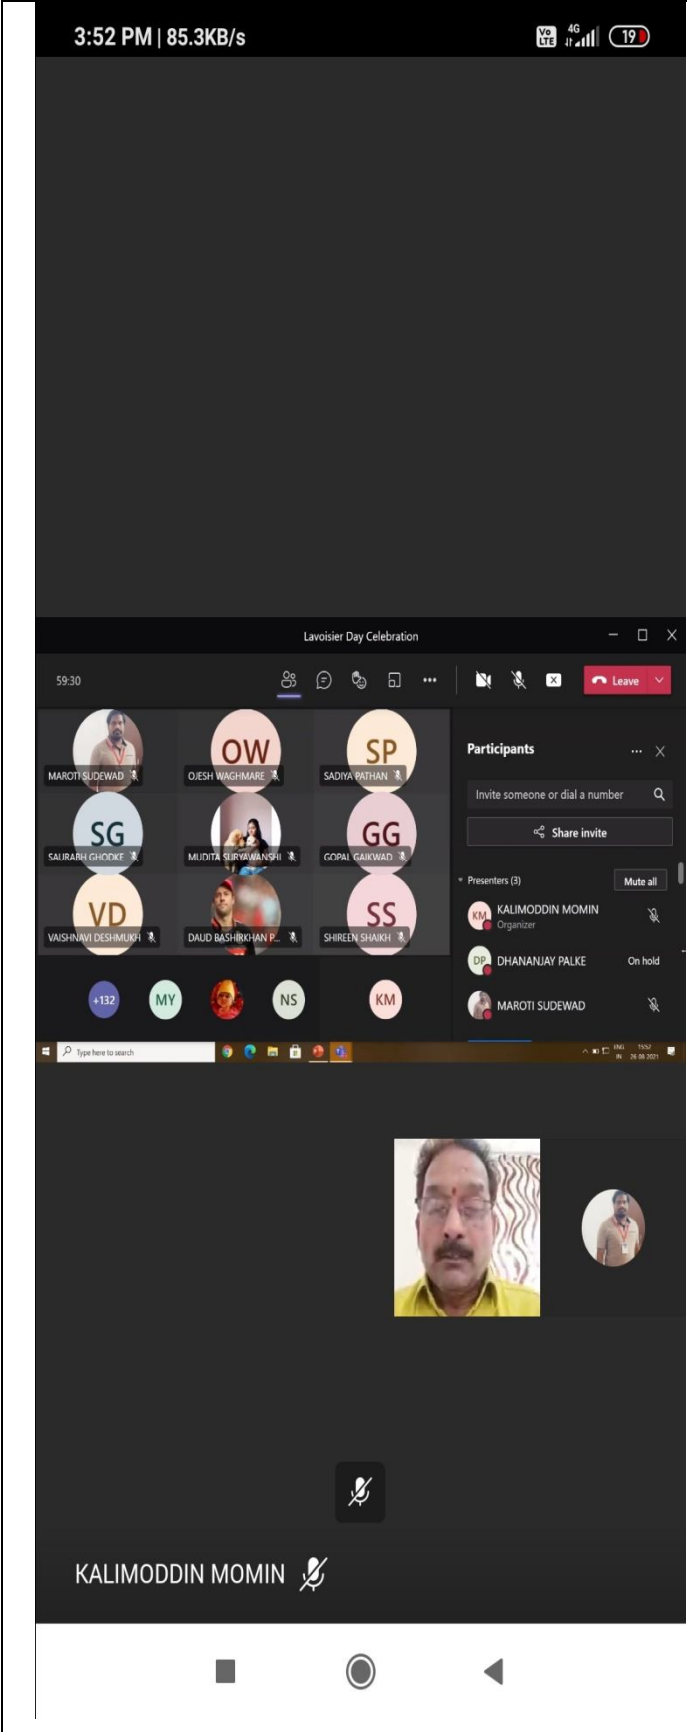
3:52 PM | 85.3KB/s

Vo LTE 4G 19

Lavoisier Day Celebration

59:30

Leave

MAROTI SUDEWAD
OW
OJESH WAGHMARE
SP
SADIYA PATHAN
SG
SAURABH GHODKE
MUDITA SURYAWANSHI
GG
GOPAL GAIKWAD
VD
VAISHNAVI DESHMUKH
DAUD BASHIRKHAN P...
SS
SHIREEN SHAIKH

+132 MY NS KM

Participants

Invite someone or dial a number

Share invite

Presenters (3)
Mute all

KM KALIMODDIN MOMIN
Organizer

DP DHANANJAY PALKE
On hold

MAROTI SUDEWAD

Type here to search

ENG IN 15:52 26-08-2021

KALIMODDIN MOMIN